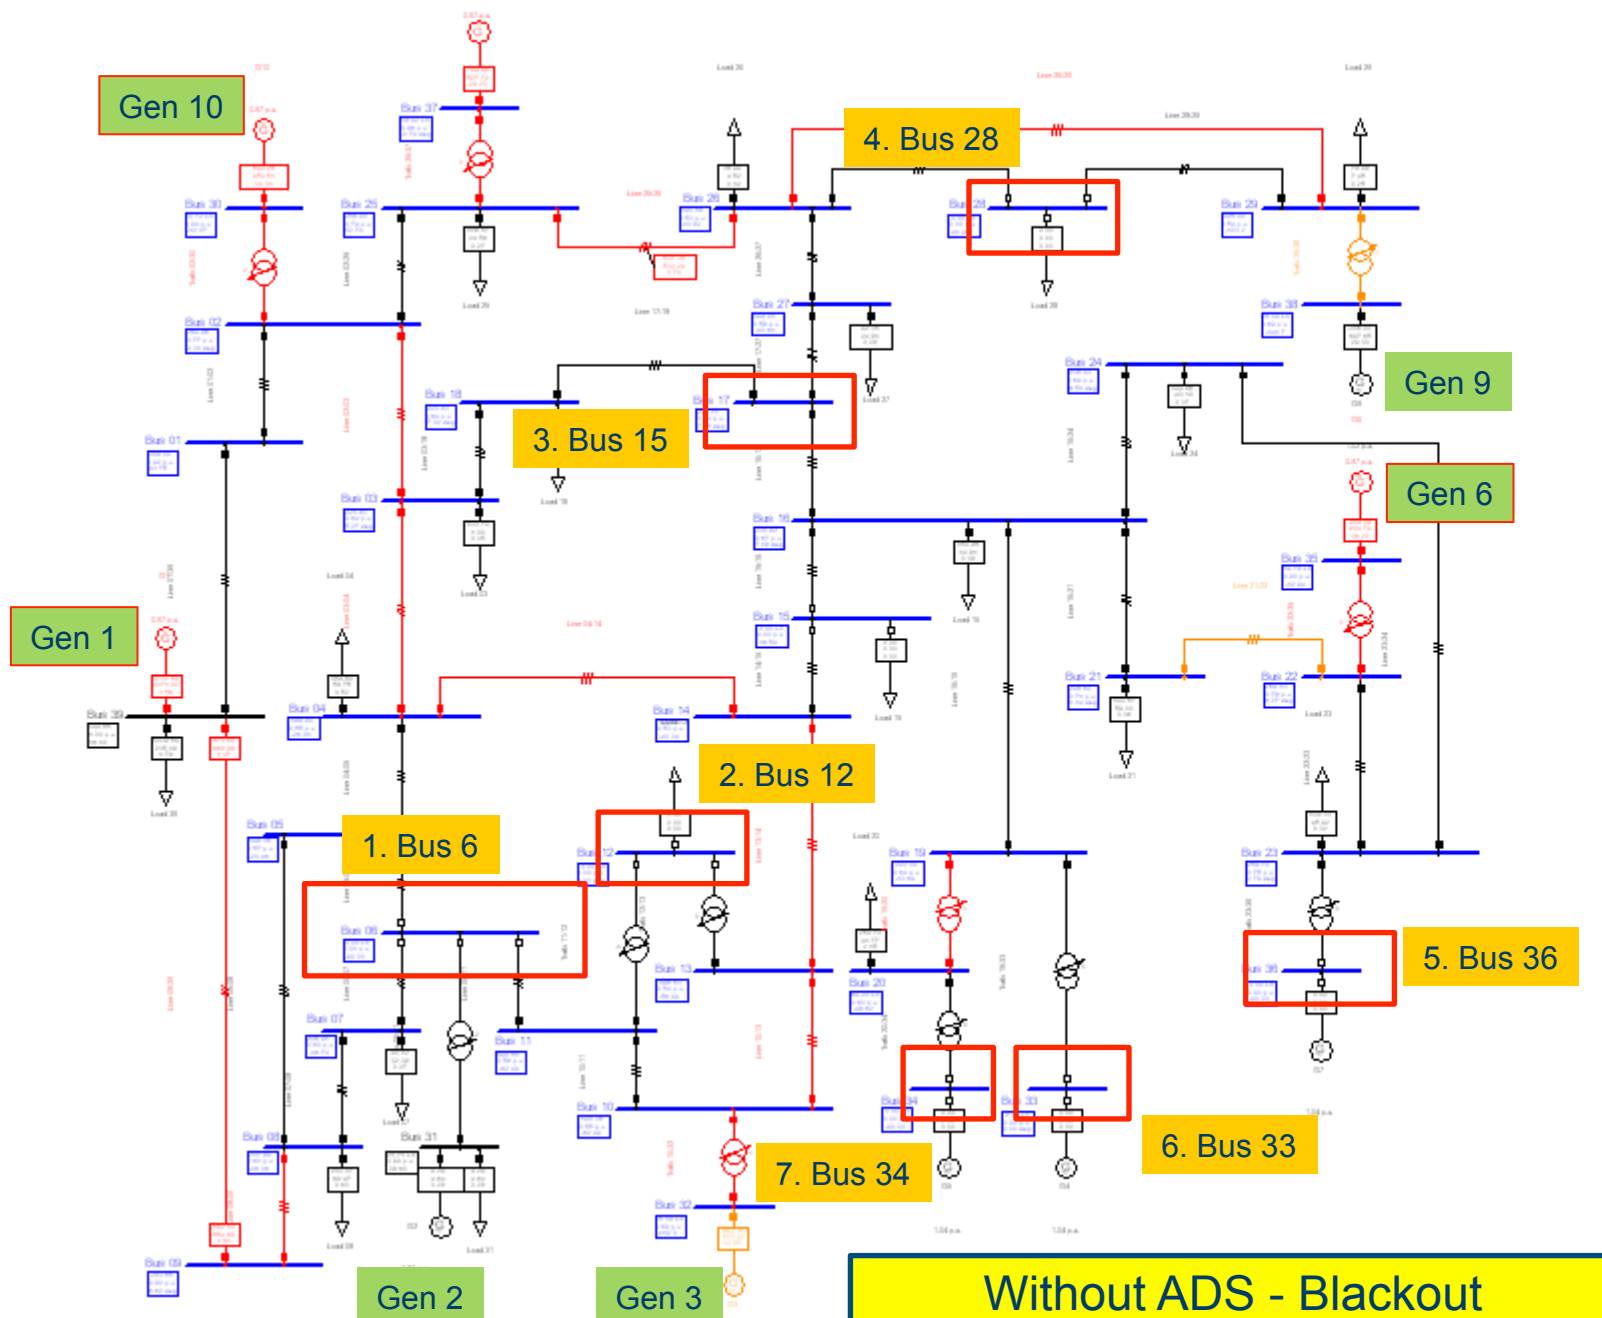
Gen 10

4. Bus 28

Gen 9

3. Bus 15

Gen 6

Gen 1

2. Bus 12

1. Bus 6

5. Bus 36

6. Bus 33

7. Bus 34

Gen 2

Gen 3

Without ADS - Blackout

Bus 37
Bus 30
Bus 25
Bus 26
Bus 28
Bus 29
Bus 02
Bus 27
Bus 38
Bus 24
Bus 01
Bus 18
Bus 17
Bus 03
Bus 16
Bus 35
Bus 15
Bus 39
Bus 04
Bus 14
Bus 21
Bus 22
Bus 05
Bus 12
Bus 19
Bus 23
Bus 06
Bus 13
Bus 20
Bus 36
Bus 07
Bus 11
Bus 08
Bus 31
Bus 10
Bus 34
Bus 33
Bus 32
Bus 09